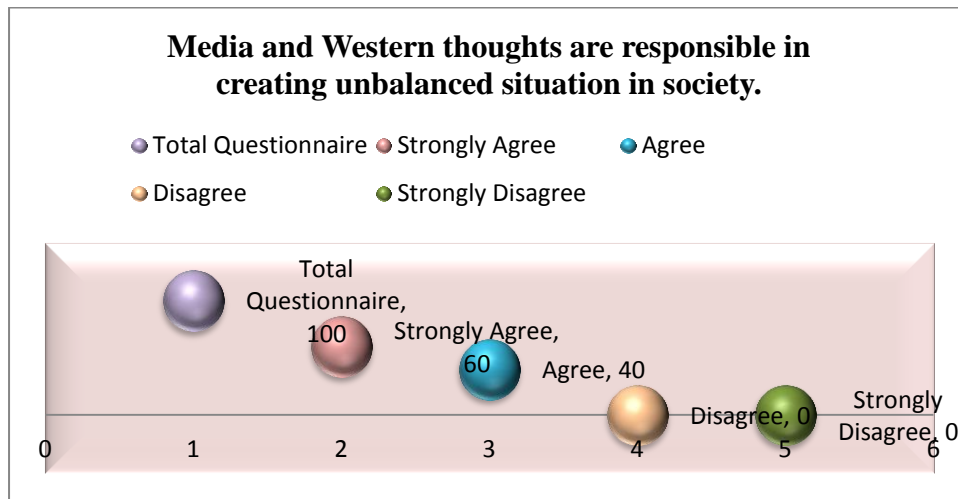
Media and Western thoughts are responsible in creating unbalanced situation in society.

Total Questionnaire Strongly Agree Agree Disagree Strongly Disagree

Total Questionnaire, 100

Strongly Agree, 60

Agree, 40

Disagree, 0

Strongly Disagree, 0

0 1 2 3 4 5 6